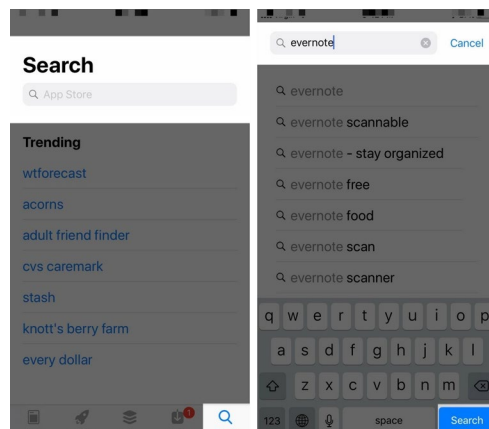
Search

App Store

Trending

wtforecast

acorns

adult friend finder

cvs caremark

stash

knott's berry farm

every dollar

1

evernote

Cancel

evernote

evernote scannable

evernote - stay organized

evernote free

evernote food

evernote scan

evernote scanner

q w e r t y u i o p

a s d f g h j k l

z x c v b n m

123

space

Search